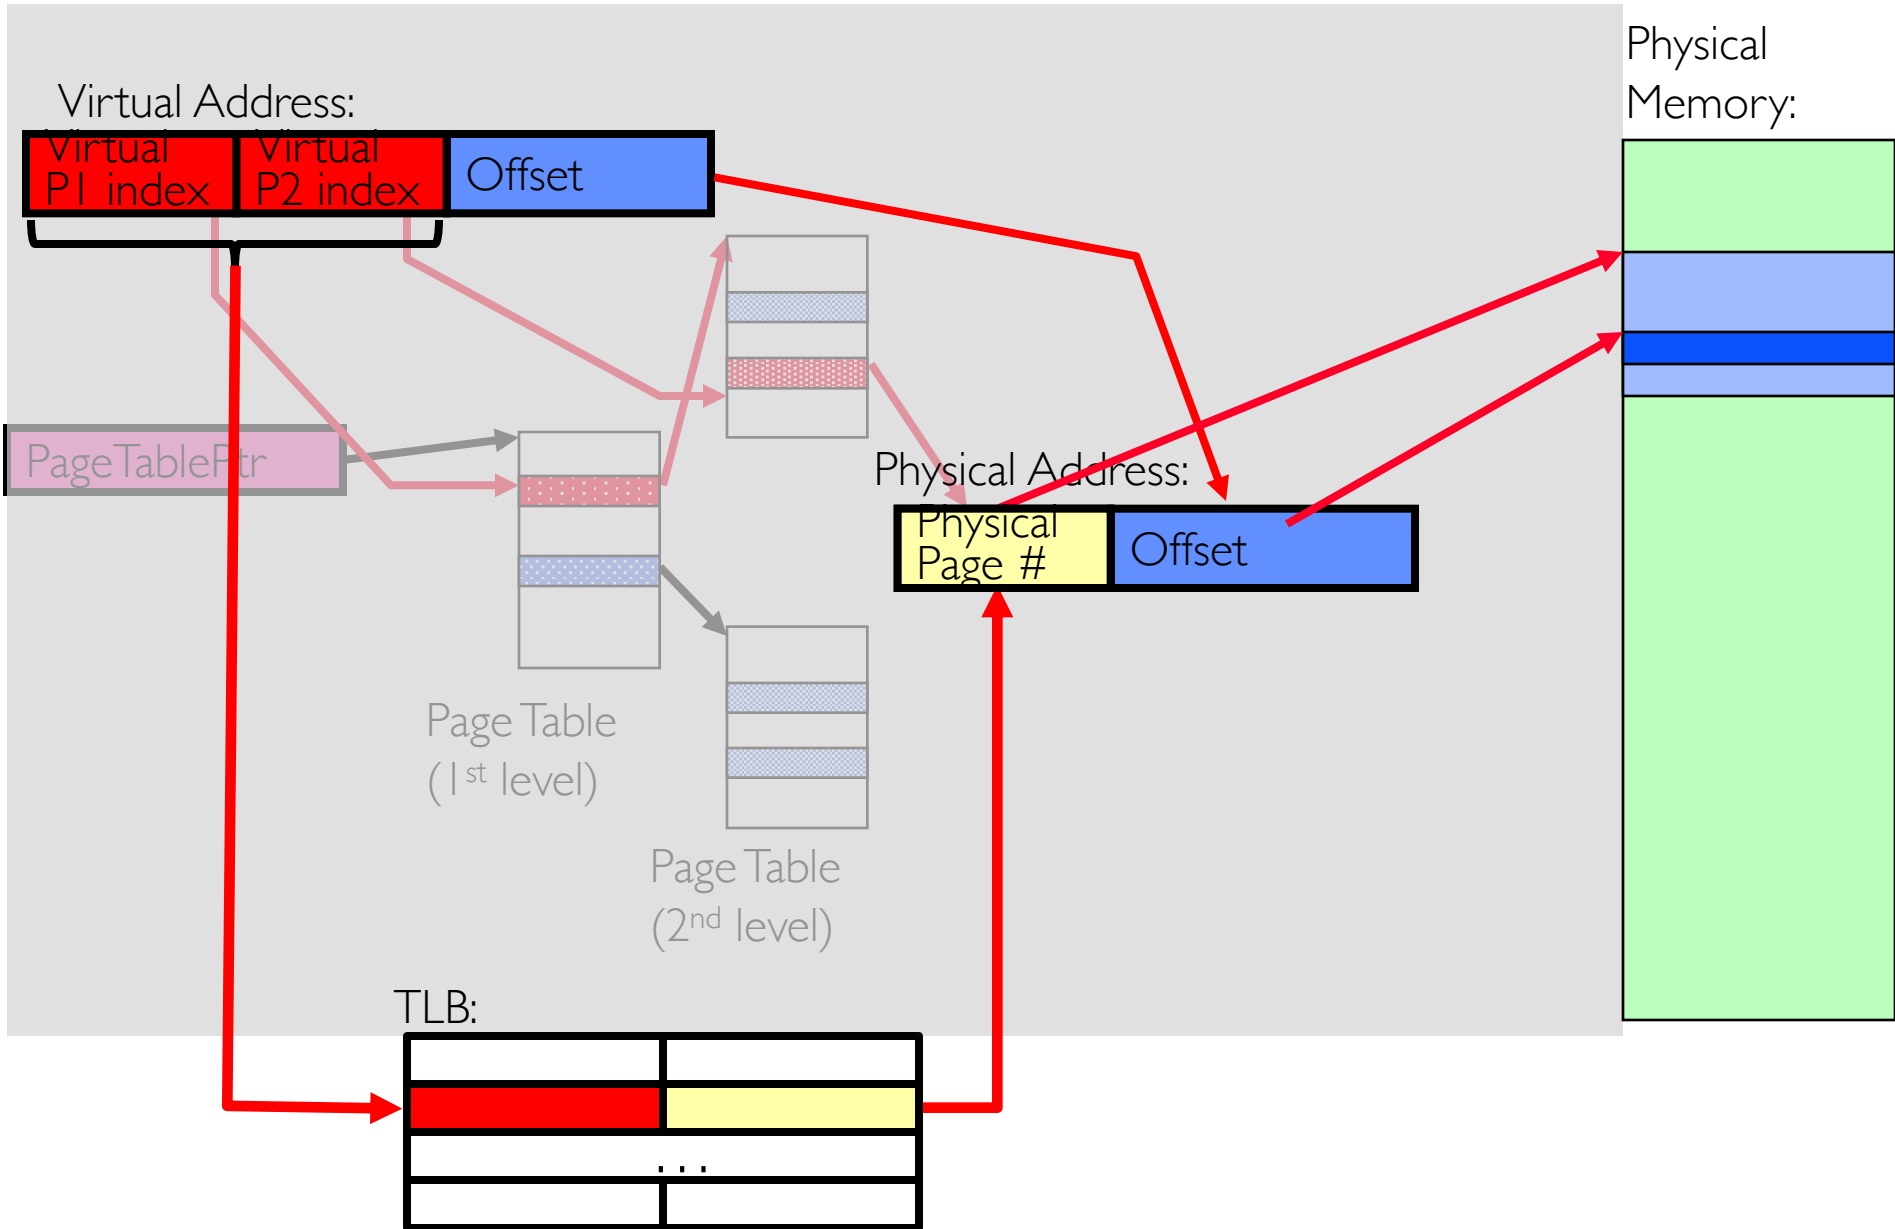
Physical Memory:

Virtual Address:

Virtual P1 index

Virtual P2 index

Offset

PageTablePtr

Physical Address:

Physical Page #

Offset

Page Table ($1^{st}$ level)

Page Table ($2^{nd}$ level)

TLB:

. . .